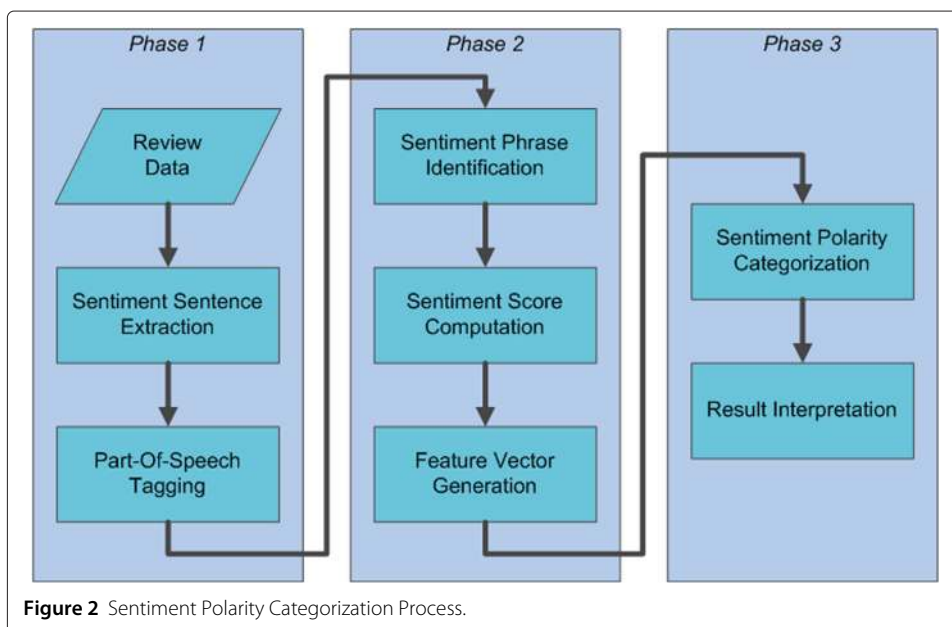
Phase 1

Review Data

Sentiment Sentence Extraction

Part-Of-Speech Tagging

Phase 2

Sentiment Phrase Identification

Sentiment Score Computation

Feature Vector Generation

Phase 3

Sentiment Polarity Categorization

Result Interpretation

**Figure 2** Sentiment Polarity Categorization Process.